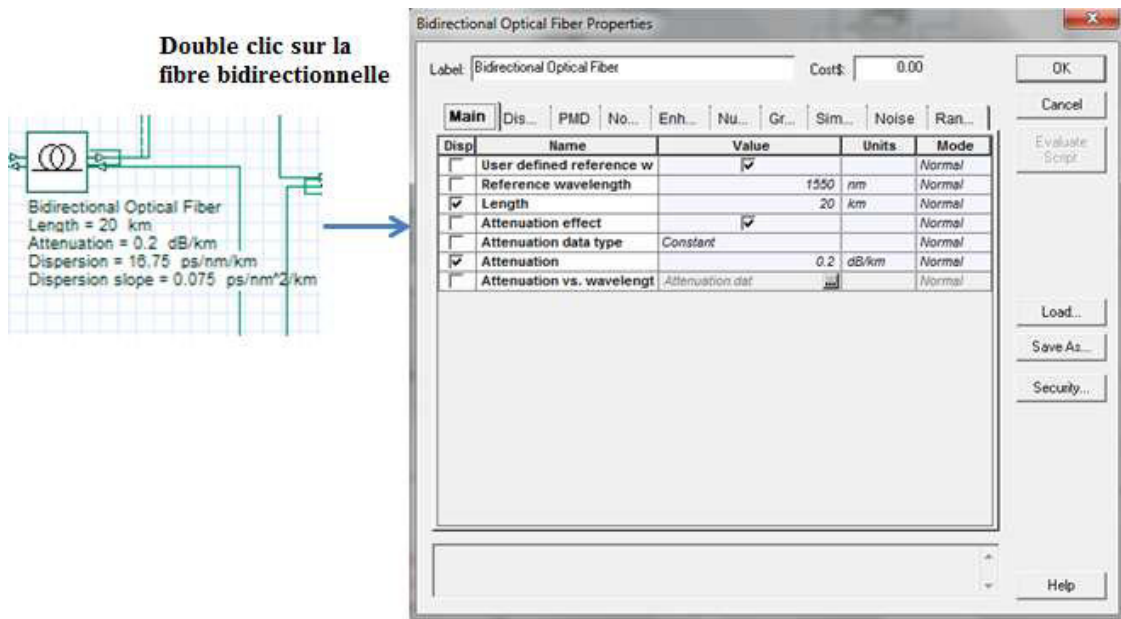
Double clic sur la fibre bidirectionnelle

Bidirectional Optical Fiber
Length = 20 km
Attenuation = 0.2 dB/km
Dispersion = 16.75 ps/nm/km
Dispersion slope = 0.075 ps/nm^2/km

Bidirectional Optical Fiber Properties

Label: Bidirectional Optical Fiber

Cost$: 0.00

OK
Cancel
Evaluate Script

Main | Dis... | PMD | No... | Enh... | Nu... | Gr... | Sim... | Noise | Ran...

| Disp | Name | Value | Units | Mode |
|---|---|---|---|---|
| ☐ | User defined reference w | ☑ | | Normal |
| ☐ | Reference wavelength | 1550 | nm | Normal |
| ☑ | Length | 20 | km | Normal |
| ☐ | Attenuation effect | ☑ | | Normal |
| ☐ | Attenuation data type | Constant | | Normal |
| ☑ | Attenuation | 0.2 | dB/km | Normal |
| ☐ | Attenuation vs. wavelengt | Attenuation.dat ... | | Normal |

Load...
Save As...
Security...
Help